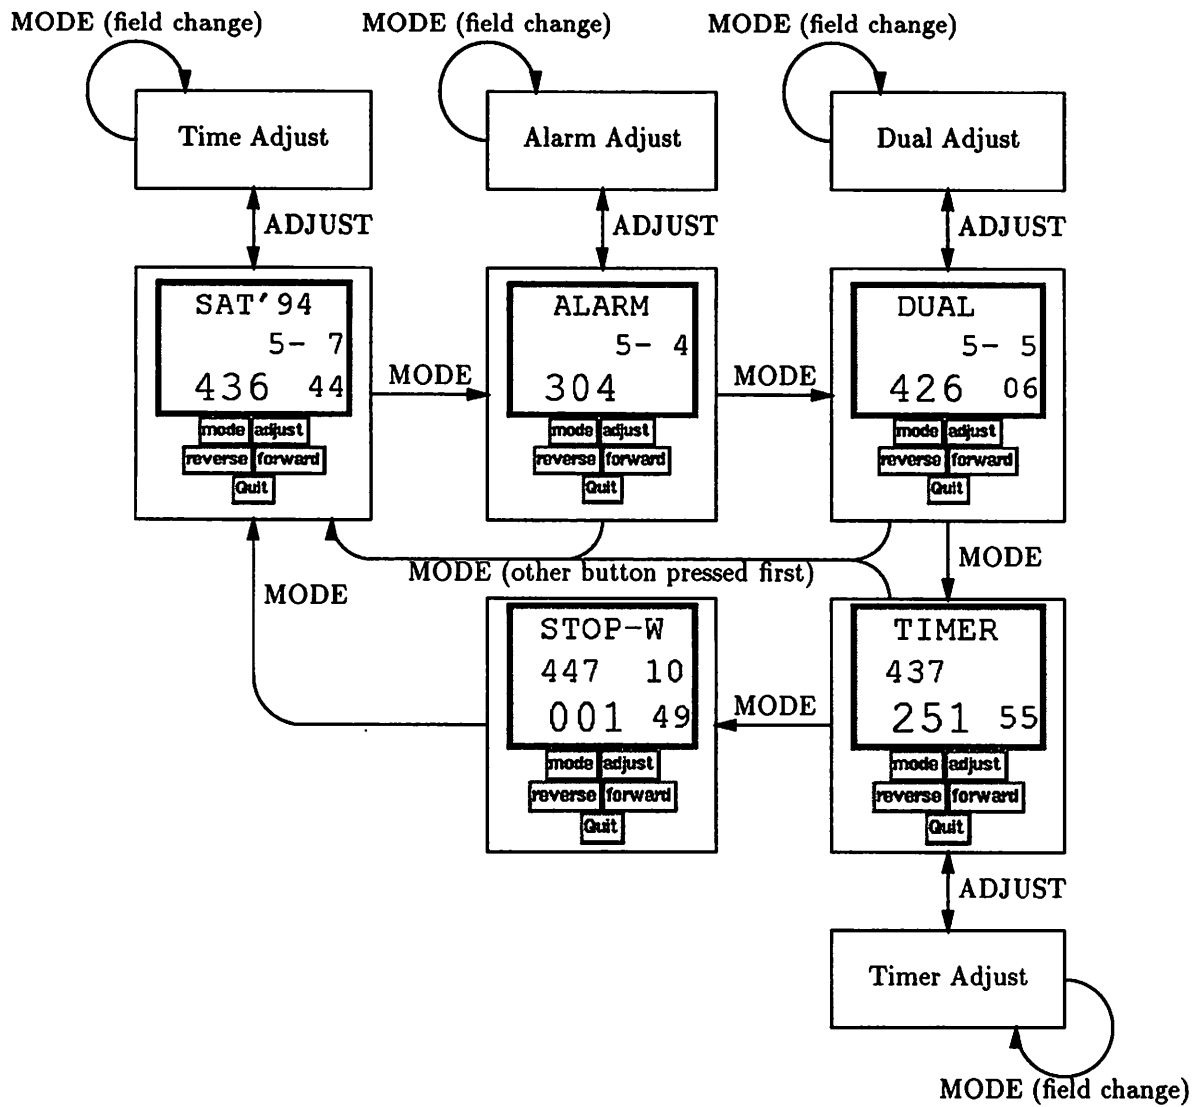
MODE (field change)

Time Adjust

ADJUST

SAT'94
5- 7
436 44

mode adjust
reverse forward
Quit

MODE (field change)

Alarm Adjust

ADJUST

ALARM
5- 4
304

mode adjust
reverse forward
Quit

MODE (field change)

Dual Adjust

ADJUST

DUAL
5- 5
426 06

mode adjust
reverse forward
Quit

MODE

MODE

MODE (other button pressed first)

MODE

MODE

STOP-W
447 10
001 49

mode adjust
reverse forward
Quit

MODE

TIMER
437
251 55

mode adjust
reverse forward
Quit

ADJUST

Timer Adjust

MODE (field change)